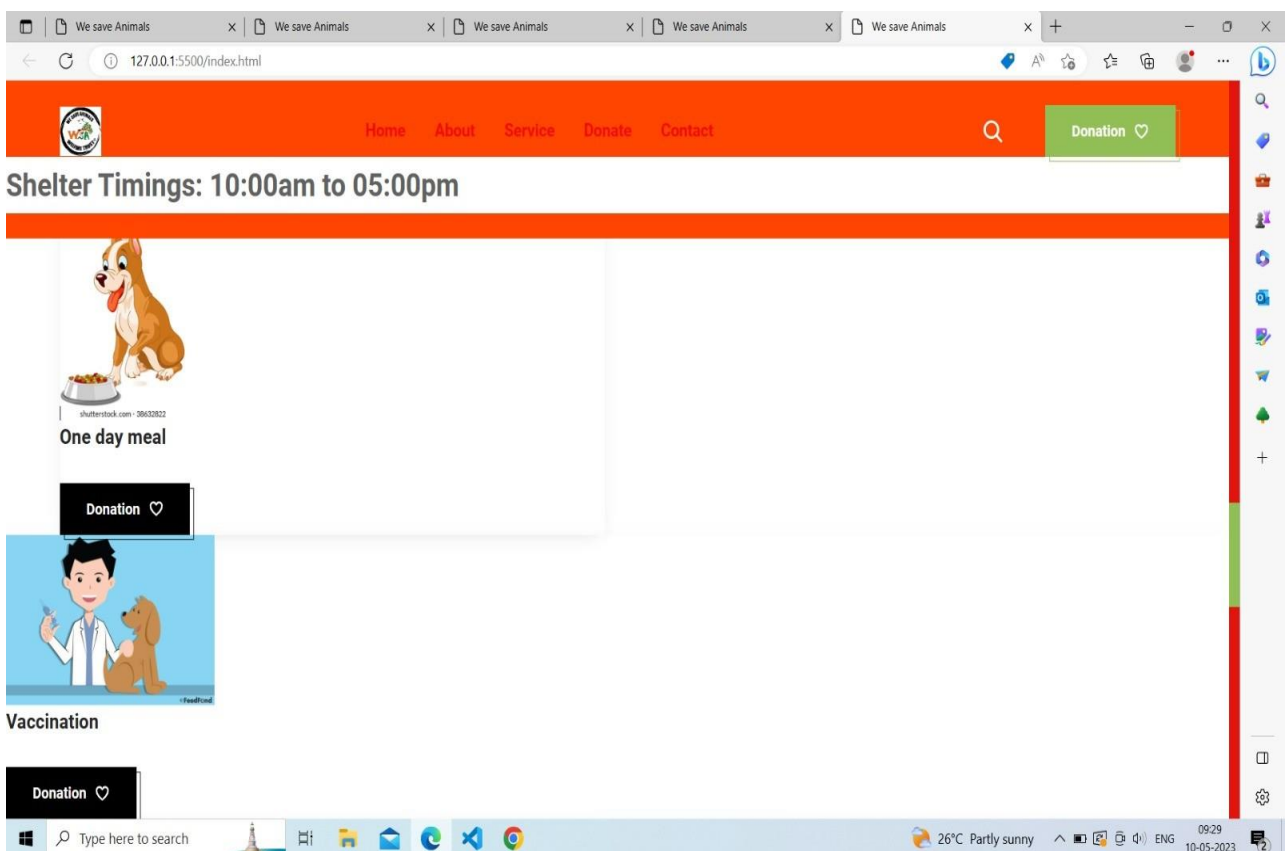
We save Animals
We save Animals
We save Animals
We save Animals
We save Animals

127.0.0.1:5500/index.html

Home About Service Donate Contact

Donation ♡

Shelter Timings: 10:00am to 05:00pm

shutterstock.com · 38632822

One day meal

Donation ♡

Vaccination

Donation ♡

Type here to search

26°C Partly sunny ENG 09:29 10-05-2023